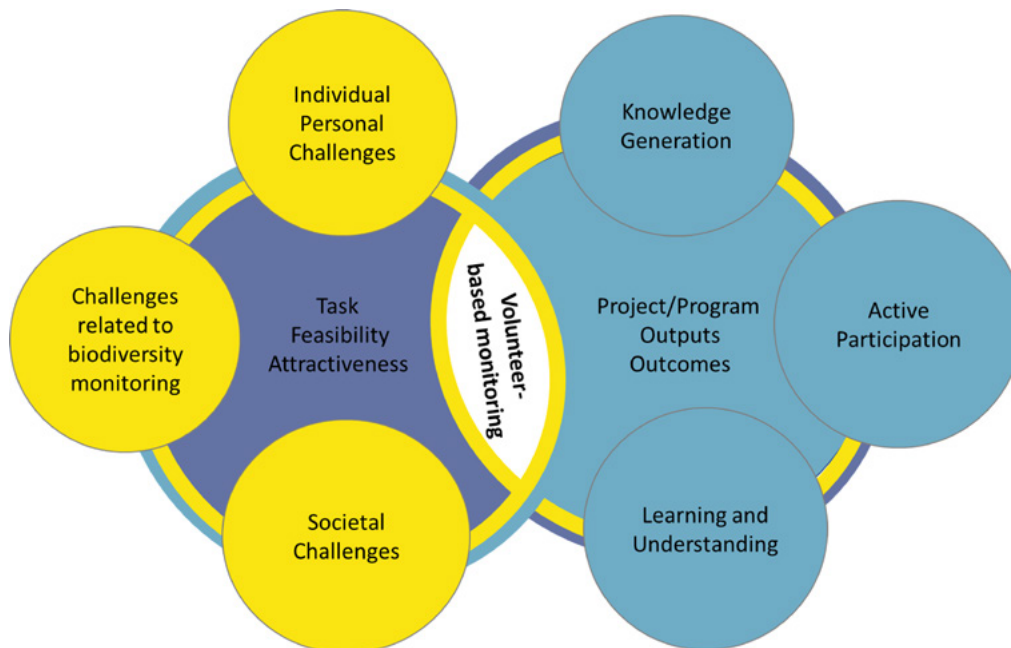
Individual Personal Challenges

Challenges related to biodiversity monitoring

Task Feasibility Attractiveness

Societal Challenges

Volunteer-based monitoring

Knowledge Generation

Project/Program Outputs Outcomes

Active Participation

Learning and Understanding